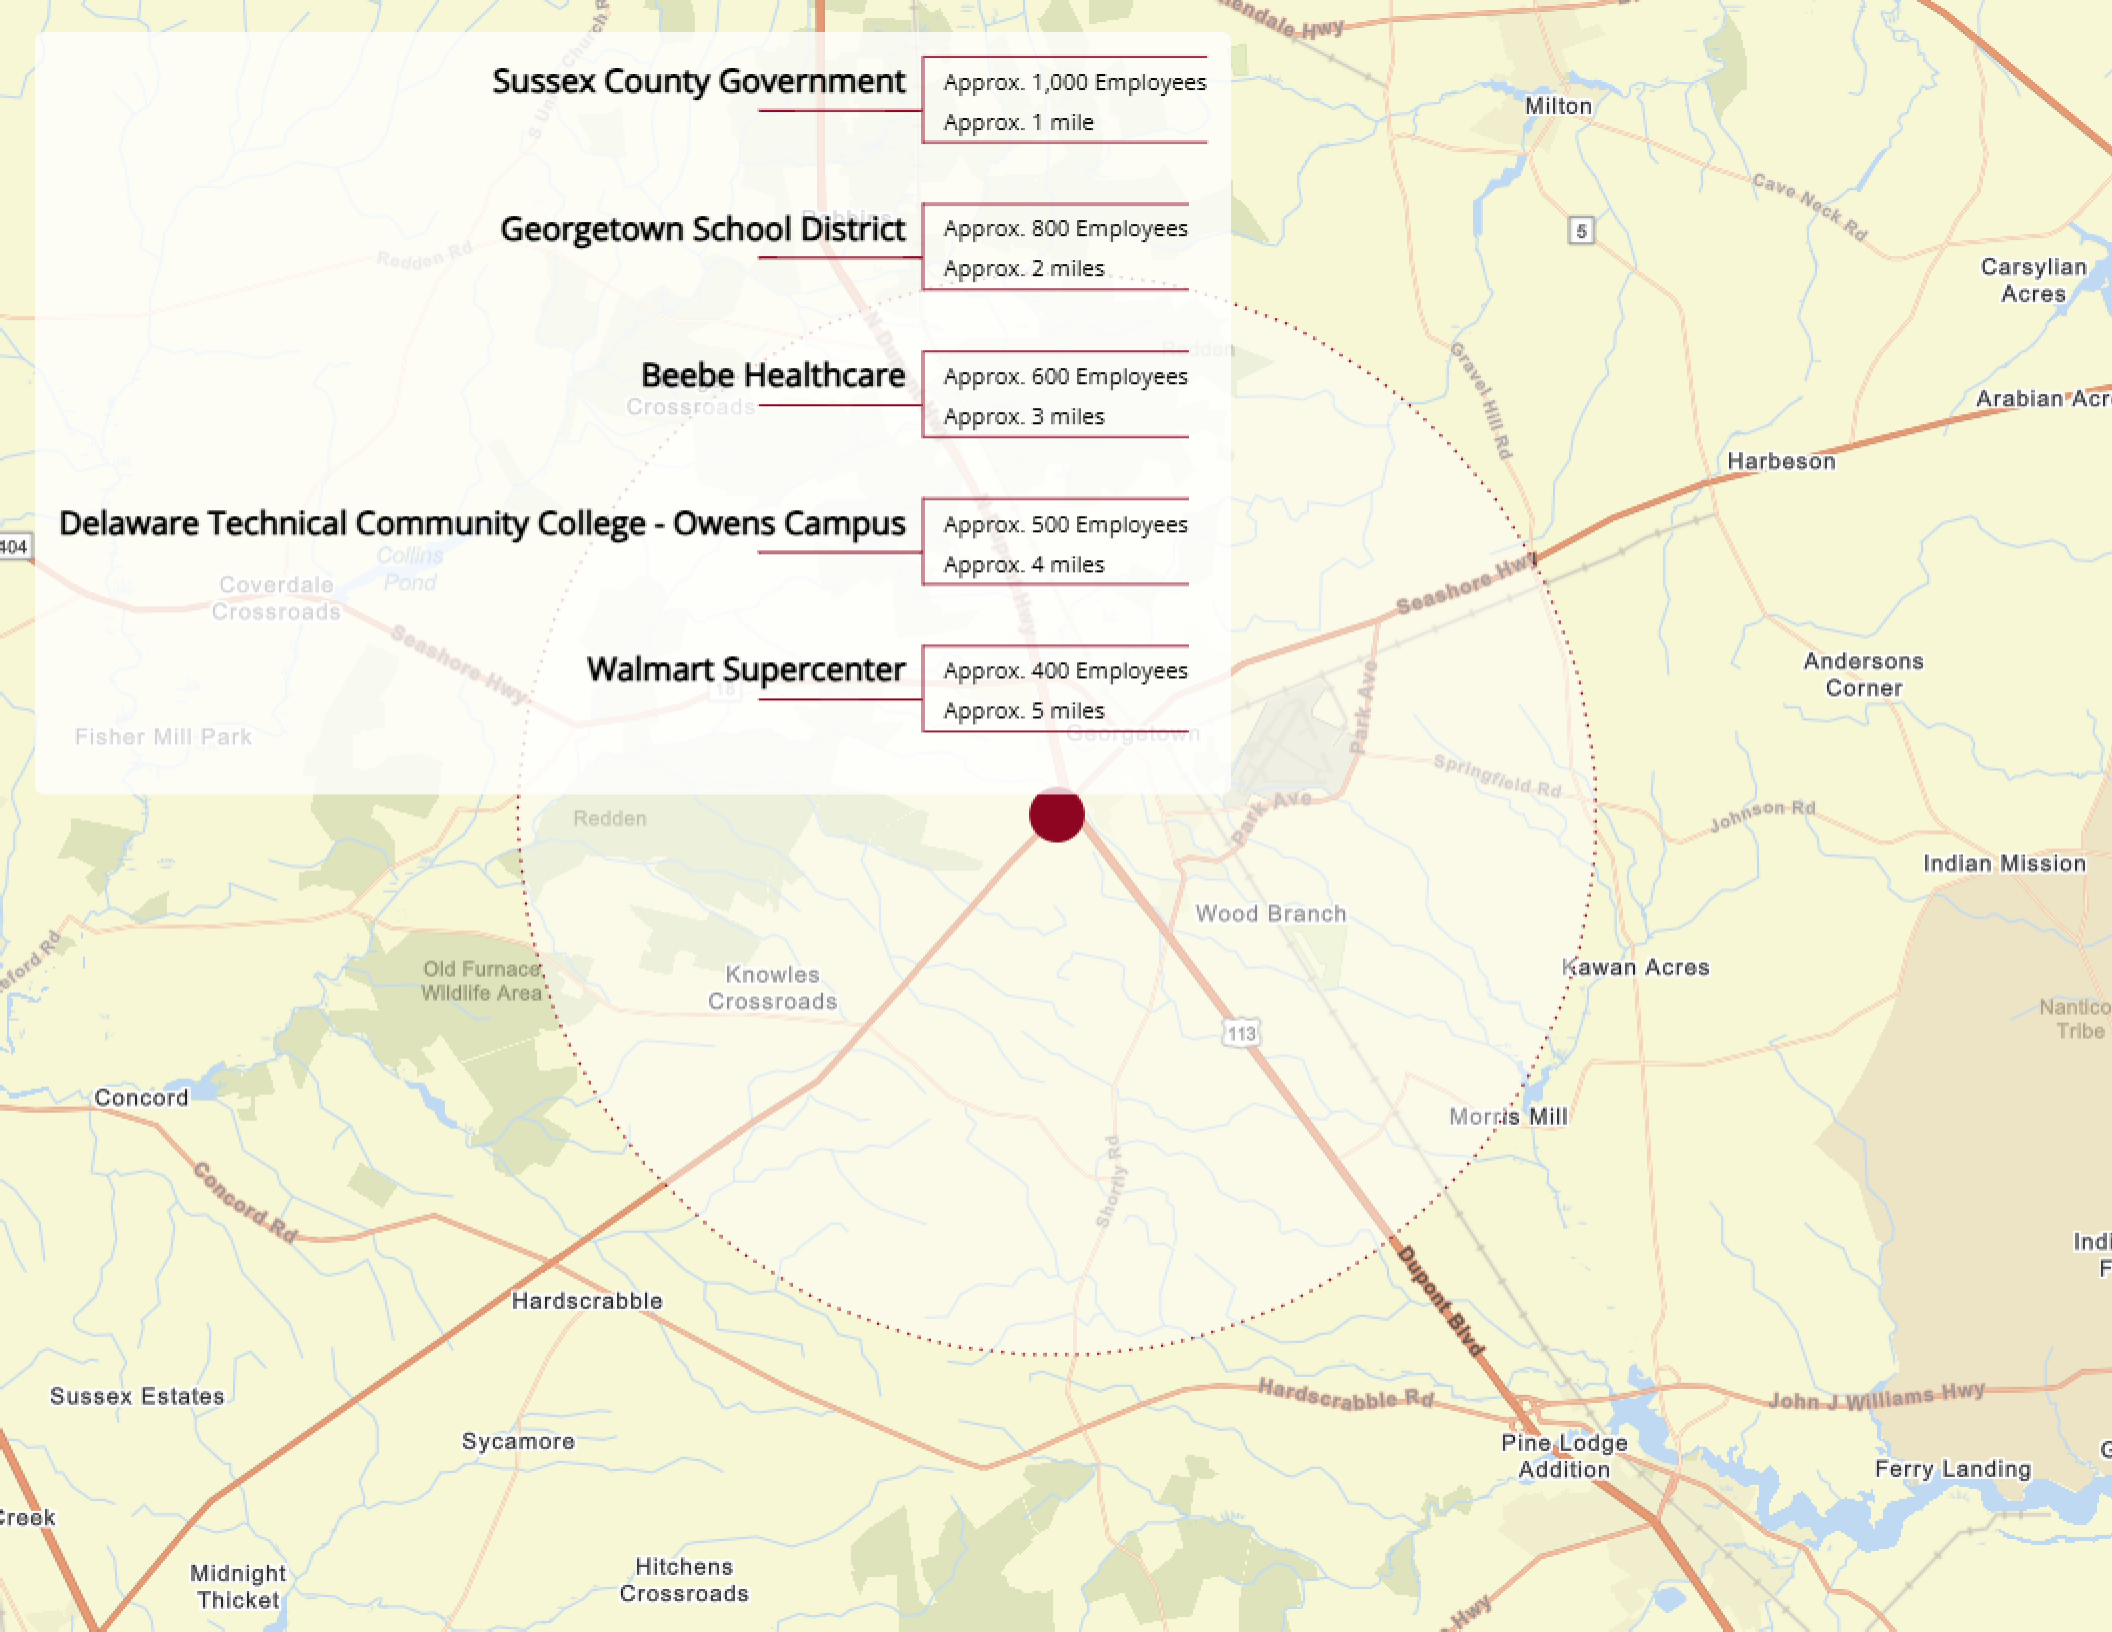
Sussex County Government
Approx. 1,000 Employees
Approx. 1 mile

Georgetown School District
Approx. 800 Employees
Approx. 2 miles

Beebe Healthcare
Approx. 600 Employees
Approx. 3 miles

Delaware Technical Community College - Owens Campus
Approx. 500 Employees
Approx. 4 miles

Walmart Supercenter
Approx. 400 Employees
Approx. 5 miles

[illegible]endale Hwy
Milton
Cave Neck Rd
5
Carsylian Acres
Redden Rd
Redden
Gravel Hill Rd
Arabian Acr
Harbeson
Crossroads
404
Collins Pond
Coverdale Crossroads
Seashore Hwy
Seashore Hwy
Andersons Corner
Park Ave
Fisher Mill Park
Georgetown
Springfield Rd
Johnson Rd
Park Ave
Redden
Indian Mission
Wood Branch
Old Furnace Wildlife Area
Knowles Crossroads
Kawan Acres
Nantico Tribe
113
Concord
Morris Mill
Concord Rd
Shortly Rd
Indi F
Hardscrabble
Dupont Blvd
Sussex Estates
Hardscrabble Rd
John J Williams Hwy
Sycamore
Pine Lodge Addition
Ferry Landing
Creek
Midnight Thicket
Hitchens Crossroads
Hwy